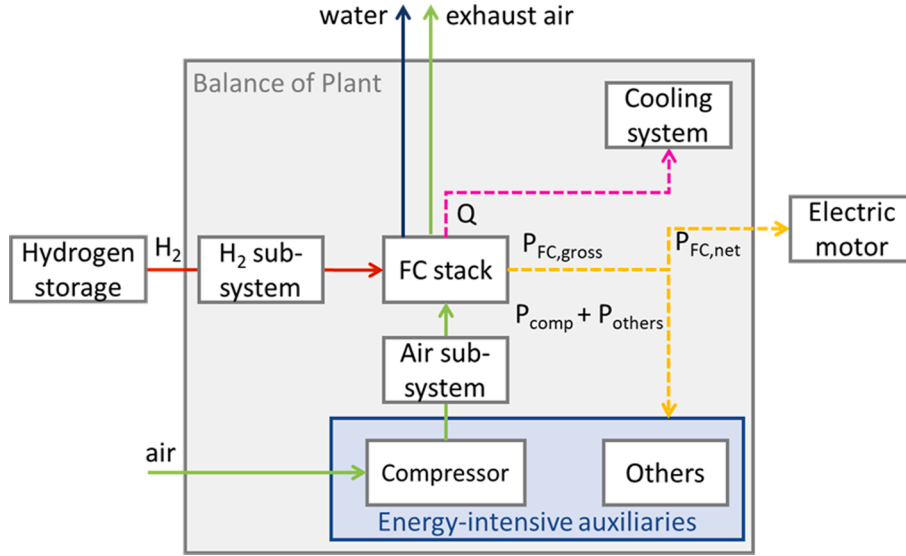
water
exhaust air

Balance of Plant

Cooling system

Q

Electric motor

Hydrogen storage

$H_2$

$H_2$ subsystem

FC stack

$P_{FC,gross}$

$P_{FC,net}$

$P_{comp} + P_{others}$

Air subsystem

air

Compressor

Others

Energy-intensive auxiliaries